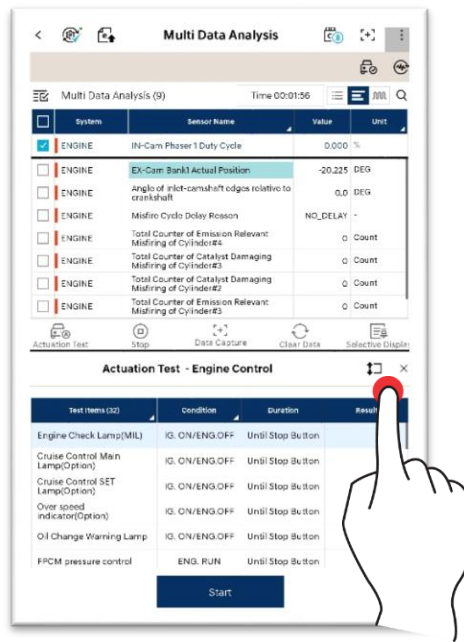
Multi Data Analysis

Multi Data Analysis (9)

Time 00:01:56

| | System | Sensor Name | Value | Unit |
|---|---|---|---|---|
| ☑ | ENGINE | IN-Cam Phaser1 Duty Cycle | 0.000 | % |
| ☐ | ENGINE | EX-Cam Bank1 Actual Position | -20.225 | DEG |
| ☐ | ENGINE | Angle of inlet-camshaft edges relative to crankshaft | 0.0 | DEG |
| ☐ | ENGINE | Misfire Cycle Delay Reason | NO_DELAY | - |
| ☐ | ENGINE | Total Counter of Emission Relevant Misfiring of Cylinder#4 | 0 | Count |
| ☐ | ENGINE | Total Counter of Catalyst Damaging Misfiring of Cylinder#3 | 0 | Count |
| ☐ | ENGINE | Total Counter of Catalyst Damaging Misfiring of Cylinder#3 | 0 | Count |
| ☐ | ENGINE | Total Counter of Emission Relevant Misfiring of Cylinder#3 | 0 | Count |

Actuation Test
Stop
Data Capture
Clear Data
Selective Display

Actuation Test - Engine Control

| Test Items (32) | Condition | Duration | Result |
|---|---|---|---|
| Engine Check Lamp(MIL) | IG. ON/ENG.OFF | Until Stop Button | |
| Cruise Control Main Lamp(Option) | IG. ON/ENG.OFF | Until Stop Button | |
| Cruise Control SET Lamp(Option) | IG. ON/ENG.OFF | Until Stop Button | |
| Over speed indicator(Option) | IG. ON/ENG.OFF | Until Stop Button | |
| Oil Change Warning Lamp | IG. ON/ENG.OFF | Until Stop Button | |
| FPCM pressure control | ENG. RUN | Until Stop Button | |

Start